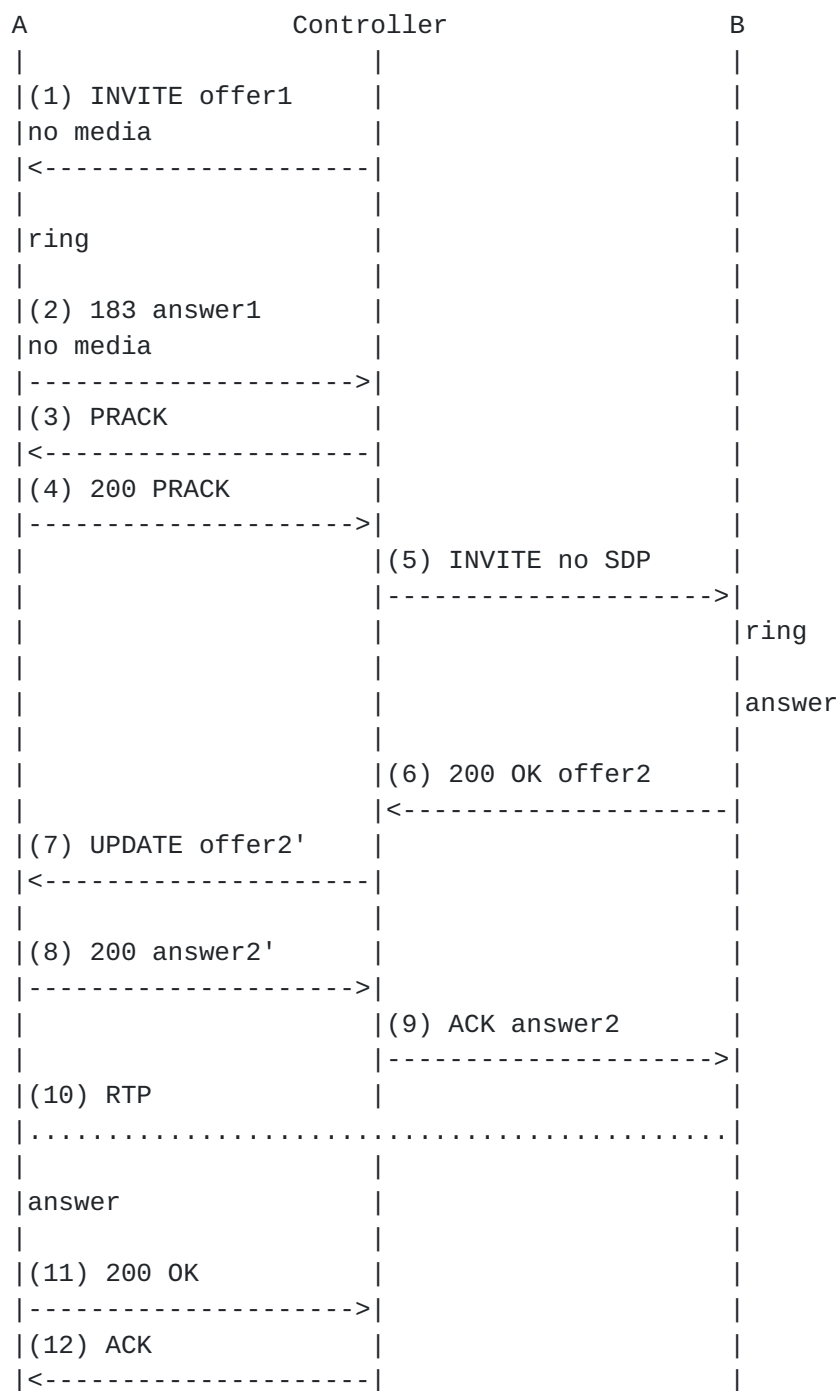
A                   Controller                 B
|                      |                      |
|(1) INVITE offer1     |                      |
|no media              |                      |
|<---------------------|                      |
|                      |                      |
|ring                  |                      |
|                      |                      |
|(2) 183 answer1       |                      |
|no media              |                      |
|--------------------->|                      |
|(3) PRACK             |                      |
|<---------------------|                      |
|(4) 200 PRACK         |                      |
|--------------------->|                      |
|                      |(5) INVITE no SDP     |
|                      |--------------------->|
|                      |                      |ring
|                      |                      |
|                      |                      |answer
|                      |                      |
|                      |(6) 200 OK offer2     |
|                      |<---------------------|
|(7) UPDATE offer2'    |                      |
|<---------------------|                      |
|                      |                      |
|(8) 200 answer2'      |                      |
|--------------------->|                      |
|                      |(9) ACK answer2       |
|                      |--------------------->|
|(10) RTP              |                      |
|.............................................|
|                      |                      |
|answer                |                      |
|                      |                      |
|(11) 200 OK           |                      |
|--------------------->|                      |
|(12) ACK              |                      |
|<---------------------|                      |